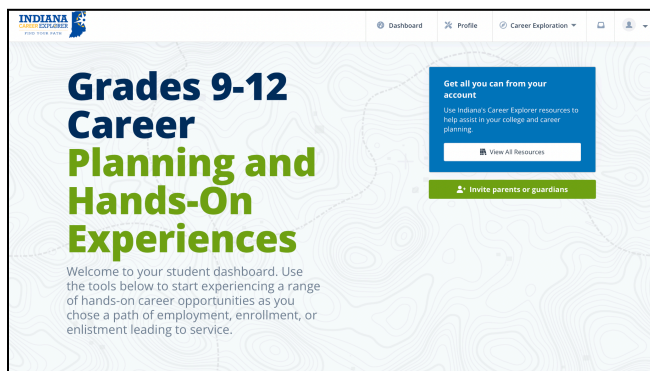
INDIANA CAREER EXPLORER FIND YOUR PATH

Dashboard Profile Career Exploration

Grades 9-12 Career Planning and Hands-On Experiences

Welcome to your student dashboard. Use the tools below to start experiencing a range of hands-on career opportunities as you chose a path of employment, enrollment, or enlistment leading to service.

Get all you can from your account

Use Indiana's Career Explorer resources to help assist in your college and career planning.

View All Resources

Invite parents or guardians